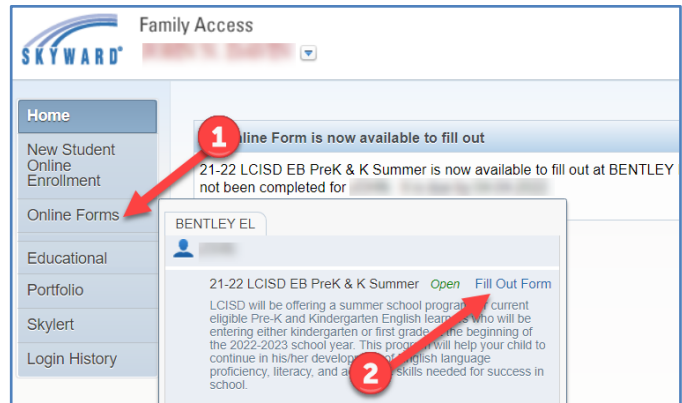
SKYWARD®

Family Access

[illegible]

Home

New Student Online Enrollment

Online Forms

Educational

Portfolio

Skylert

Login History

1

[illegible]nline Form is now available to fill out

21-22 LCISD EB PreK & K Summer is now available to fill out at BENTLEY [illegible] not been completed for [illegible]

BENTLEY EL

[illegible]

21-22 LCISD EB PreK & K Summer Open Fill Out Form

LCISD will be offering a summer school progra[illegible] current eligible Pre-K and Kindergarten English lear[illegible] who will be entering either kindergarten or first grade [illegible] the beginning of the 2022-2023 school year. This program will help your child to continue in his/her develop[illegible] English language proficiency, literacy, and a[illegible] skills needed for success in school.

2